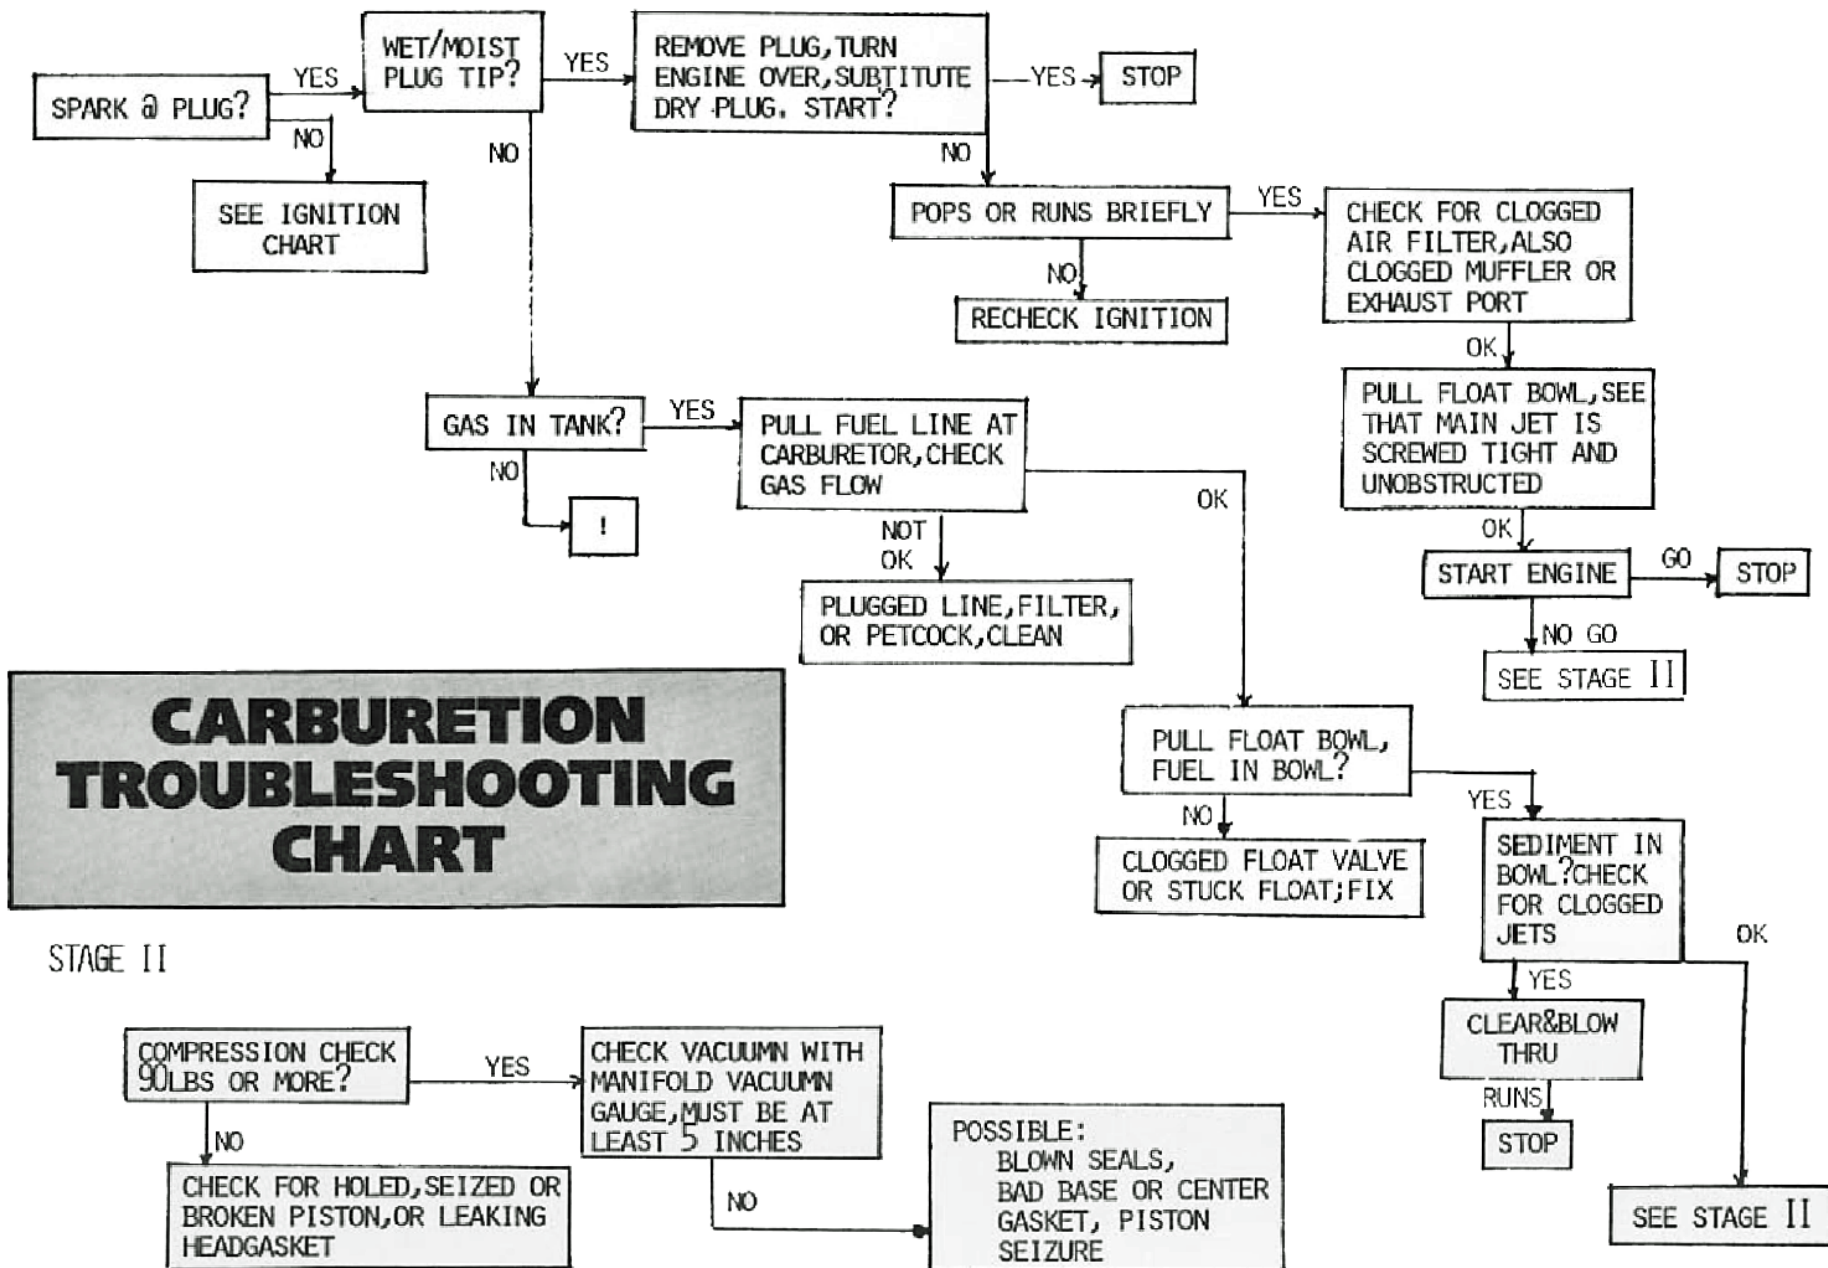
SPARK @ PLUG?

YES

NO

SEE IGNITION CHART

WET/MOIST PLUG TIP?

YES

NO

REMOVE PLUG, TURN ENGINE OVER, SUBTITUTE DRY PLUG. START?

YES

STOP

NO

POPS OR RUNS BRIEFLY

YES

NO

RECHECK IGNITION

CHECK FOR CLOGGED AIR FILTER, ALSO CLOGGED MUFFLER OR EXHAUST PORT

OK

PULL FLOAT BOWL, SEE THAT MAIN JET IS SCREWED TIGHT AND UNOBSTRUCTED

OK

START ENGINE

GO

STOP

NO GO

SEE STAGE II

GAS IN TANK?

YES

NO

!

PULL FUEL LINE AT CARBURETOR, CHECK GAS FLOW

NOT OK

PLUGGED LINE, FILTER, OR PETCOCK, CLEAN

OK

CARBURETION TROUBLESHOOTING CHART

PULL FLOAT BOWL, FUEL IN BOWL?

NO

CLOGGED FLOAT VALVE OR STUCK FLOAT; FIX

YES

SEDIMENT IN BOWL? CHECK FOR CLOGGED JETS

YES

CLEAR&BLOW THRU

RUNS

STOP

OK

SEE STAGE II

STAGE II

COMPRESSION CHECK 90LBS OR MORE?

YES

NO

CHECK FOR HOLED, SEIZED OR BROKEN PISTON, OR LEAKING HEADGASKET

CHECK VACUUMN WITH MANIFOLD VACUUMN GAUGE, MUST BE AT LEAST 5 INCHES

NO

POSSIBLE:
BLOWN SEALS,
BAD BASE OR CENTER GASKET, PISTON SEIZURE